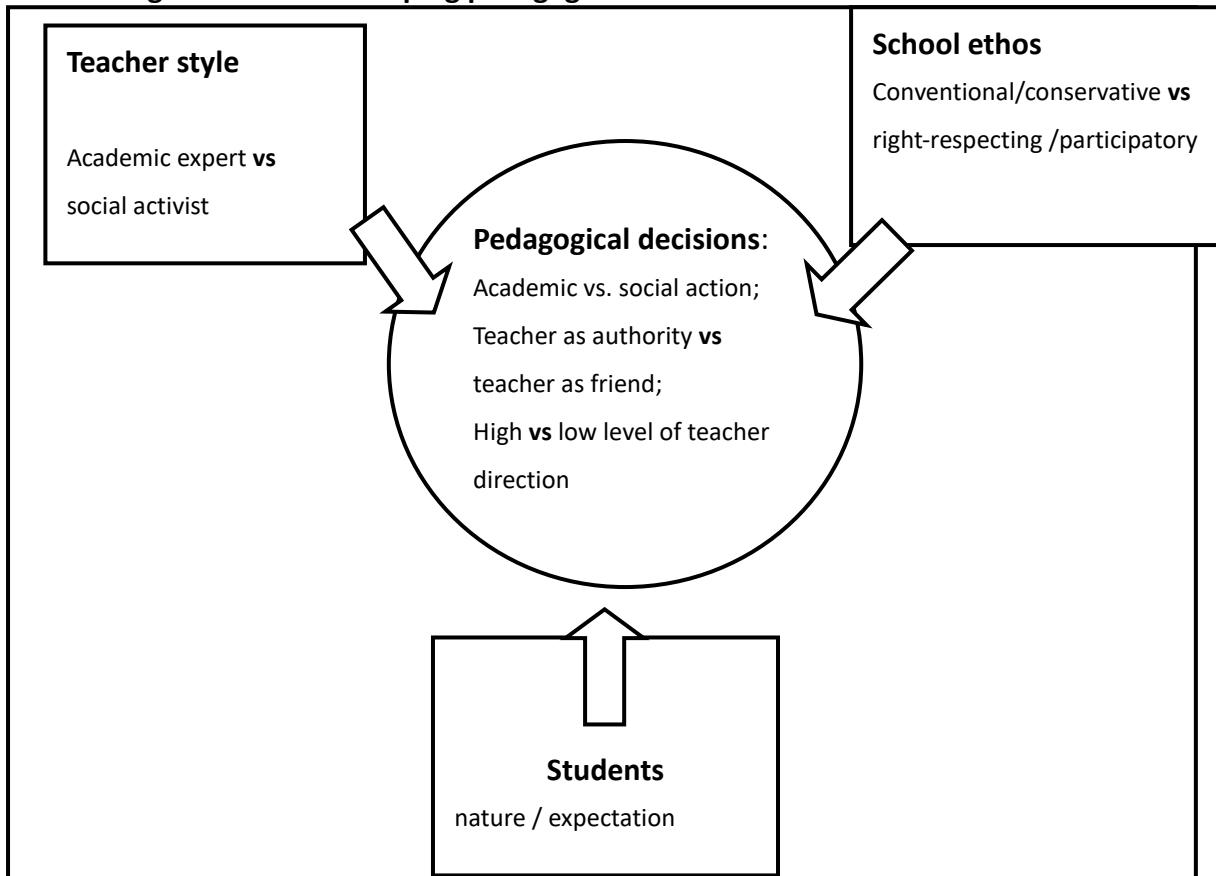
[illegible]

**Teacher style**

Academic expert **vs** social activist

**School ethos**

Conventional/conservative **vs** right-respecting /participatory

**Pedagogical decisions**:

Academic vs. social action;

Teacher as authority **vs** teacher as friend;

High **vs** low level of teacher direction

**Students**

nature / expectation